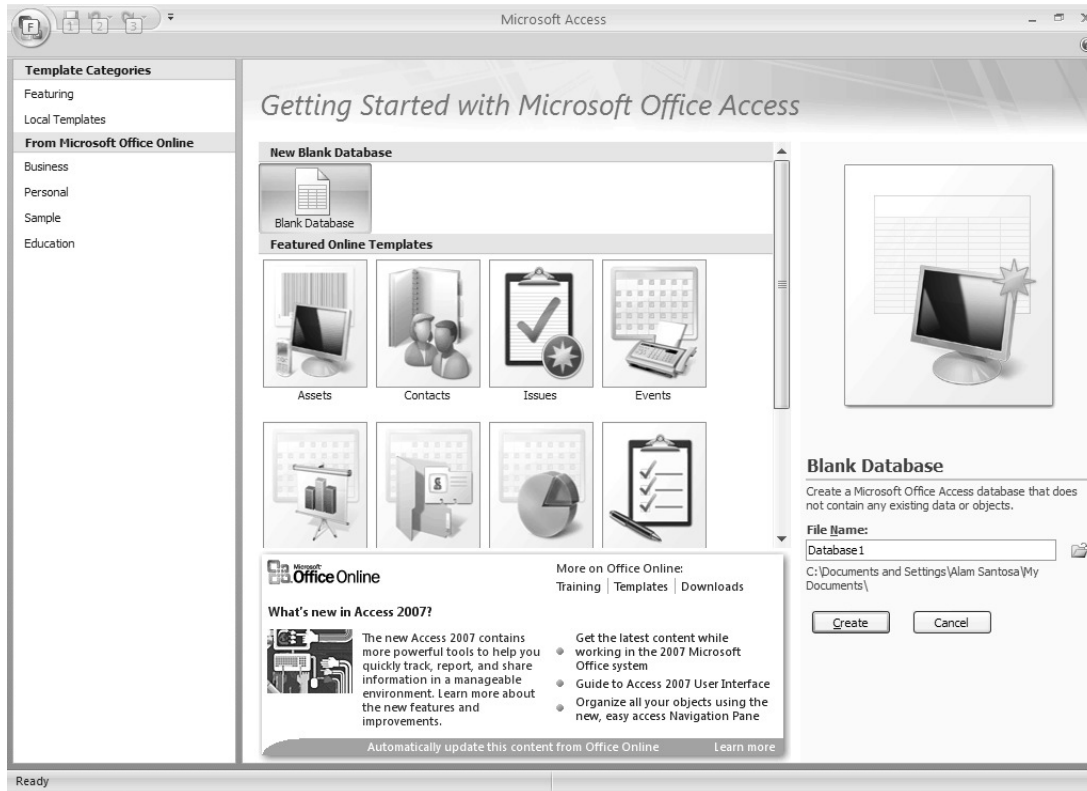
F 1 2 3

Microsoft Access

Template Categories
Featuring
Local Templates
From Microsoft Office Online
Business
Personal
Sample
Education

Getting Started with Microsoft Office Access

New Blank Database
Blank Database
Featured Online Templates
Assets
Contacts
Issues
Events

Microsoft Office Online
More on Office Online:
Training | Templates | Downloads

What's new in Access 2007?

The new Access 2007 contains more powerful tools to help you quickly track, report, and share information in a manageable environment. Learn more about the new features and improvements.

Get the latest content while working in the 2007 Microsoft Office system
Guide to Access 2007 User Interface
Organize all your objects using the new, easy access Navigation Pane

Automatically update this content from Office Online
Learn more

Blank Database
Create a Microsoft Office Access database that does not contain any existing data or objects.
File Name:
Database1
C:\Documents and Settings\Alam Santosa\My Documents\
Create
Cancel

Ready